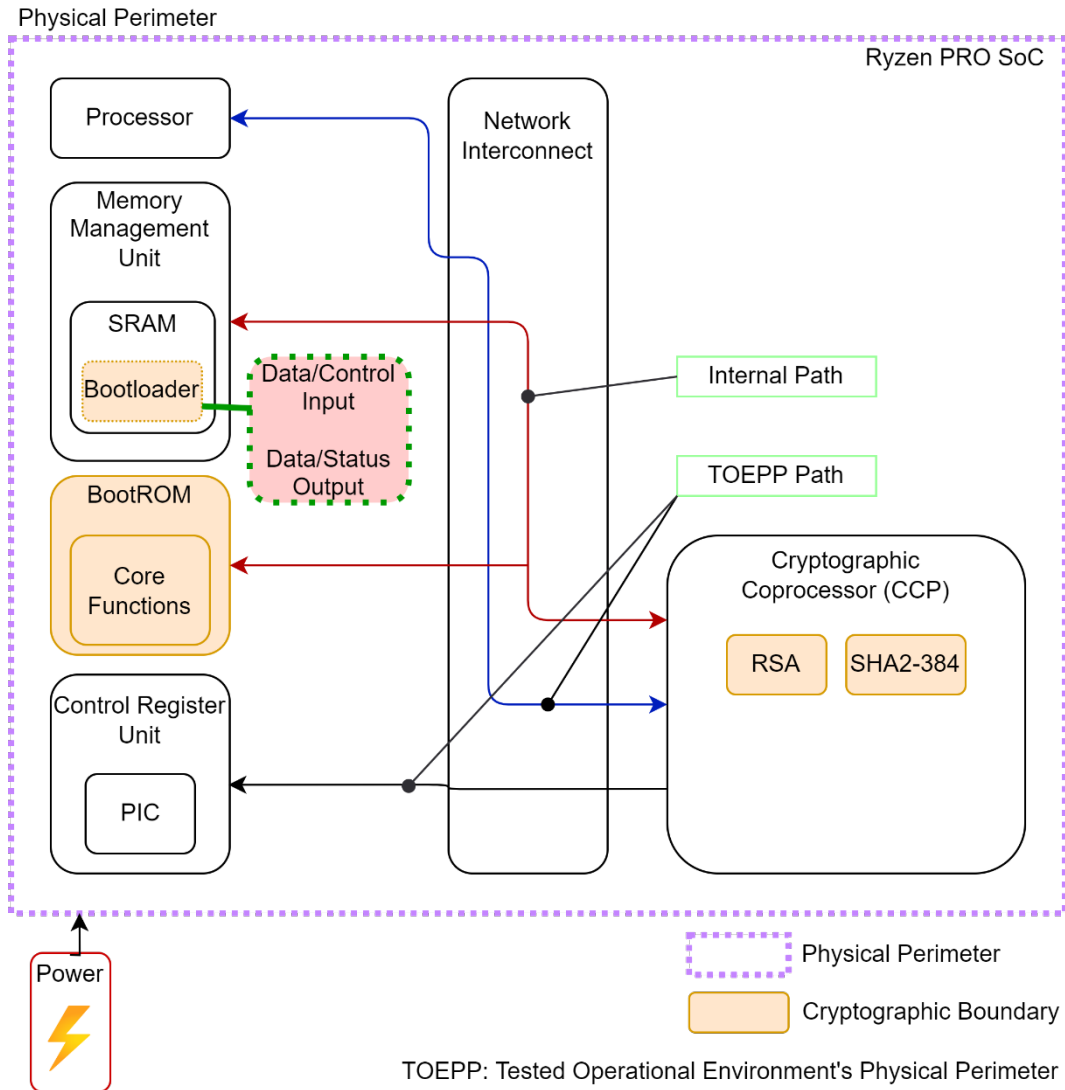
Physical Perimeter

Ryzen PRO SoC

Processor

Network Interconnect

Memory Management Unit

SRAM

Bootloader

Data/Control Input

Data/Status Output

Internal Path

TOEPP Path

BootROM

Core Functions

Cryptographic Coprocessor (CCP)

RSA

SHA2-384

Control Register Unit

PIC

Power

Physical Perimeter

Cryptographic Boundary

TOEPP: Tested Operational Environment's Physical Perimeter